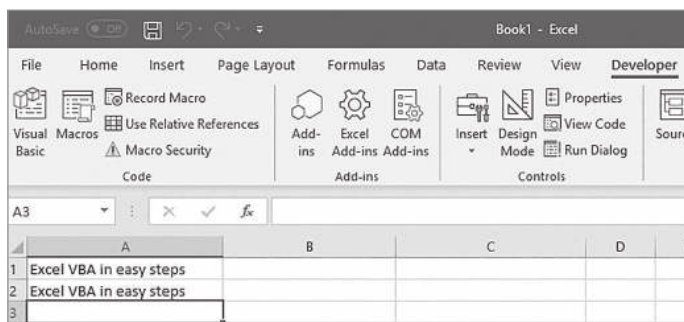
AutoSave Off Book1 - Excel

File Home Insert Page Layout Formulas Data Review View Developer

Visual Basic Macros Record Macro Use Relative References Macro Security Code

Add-ins Excel Add-ins COM Add-ins Add-ins

Insert Design Mode Properties View Code Run Dialog Controls

Sour

A3 $f_x$

| | A | B | C | D |
|---|---|---|---|---|
| 1 | Excel VBA in easy steps | | | |
| 2 | Excel VBA in easy steps | | | |
| 3 | | | | |